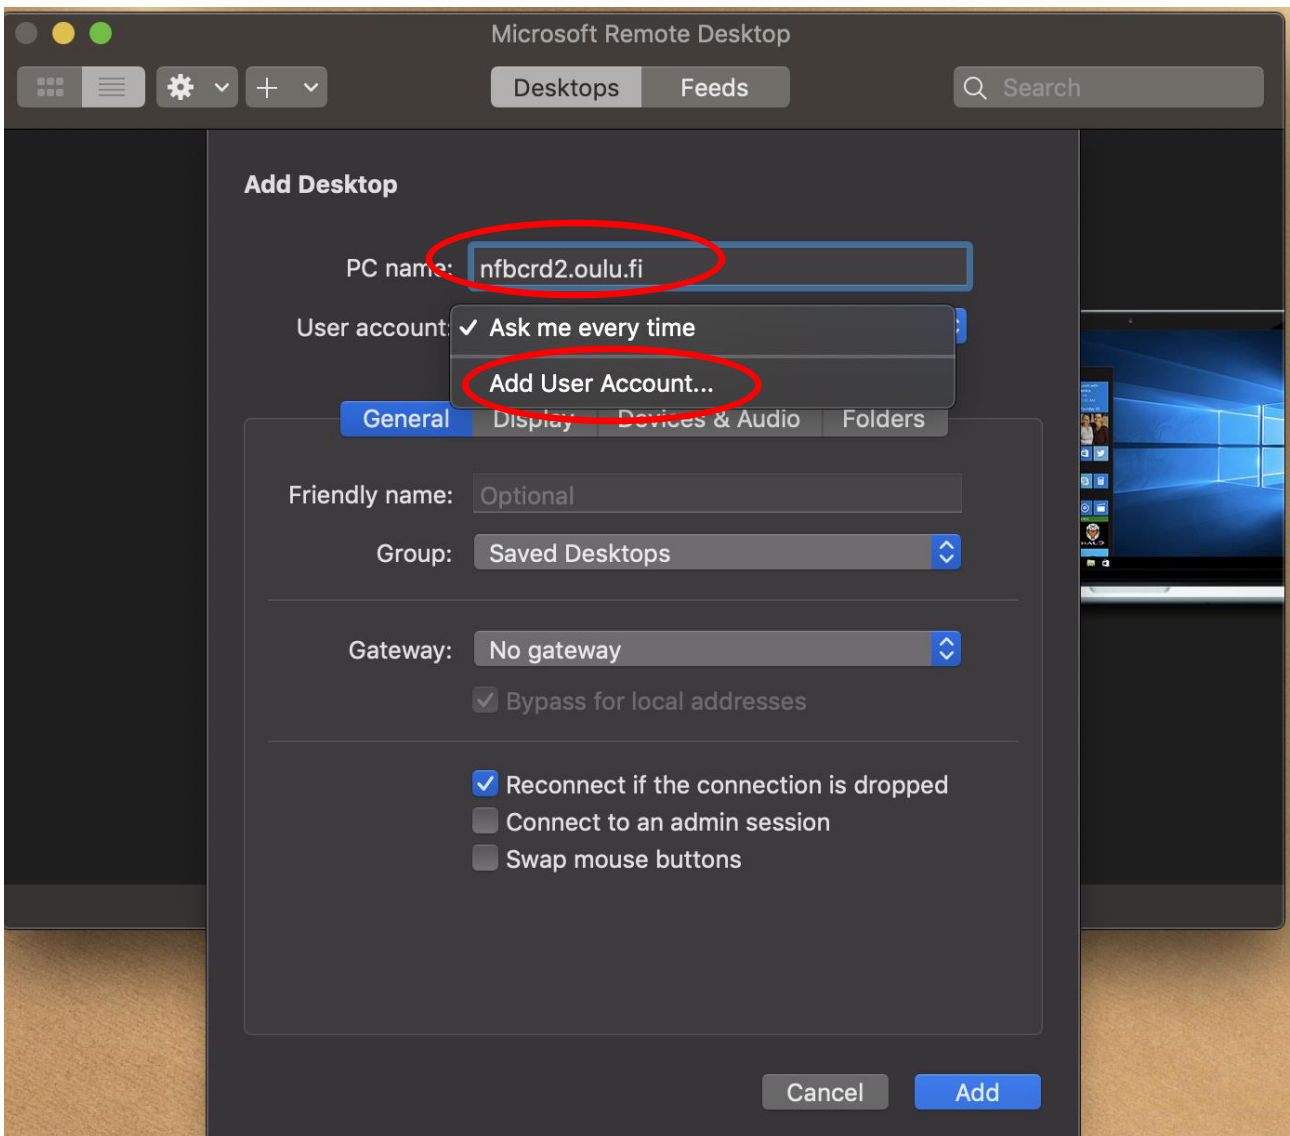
Microsoft Remote Desktop

Desktops Feeds

Search

Add Desktop

PC name: nfbcrd2.oulu.fi

User account: ✓ Ask me every time

Add User Account...

General Display Devices & Audio Folders

Friendly name: Optional

Group: Saved Desktops

Gateway: No gateway

Bypass for local addresses

Reconnect if the connection is dropped

Connect to an admin session

Swap mouse buttons

Cancel Add